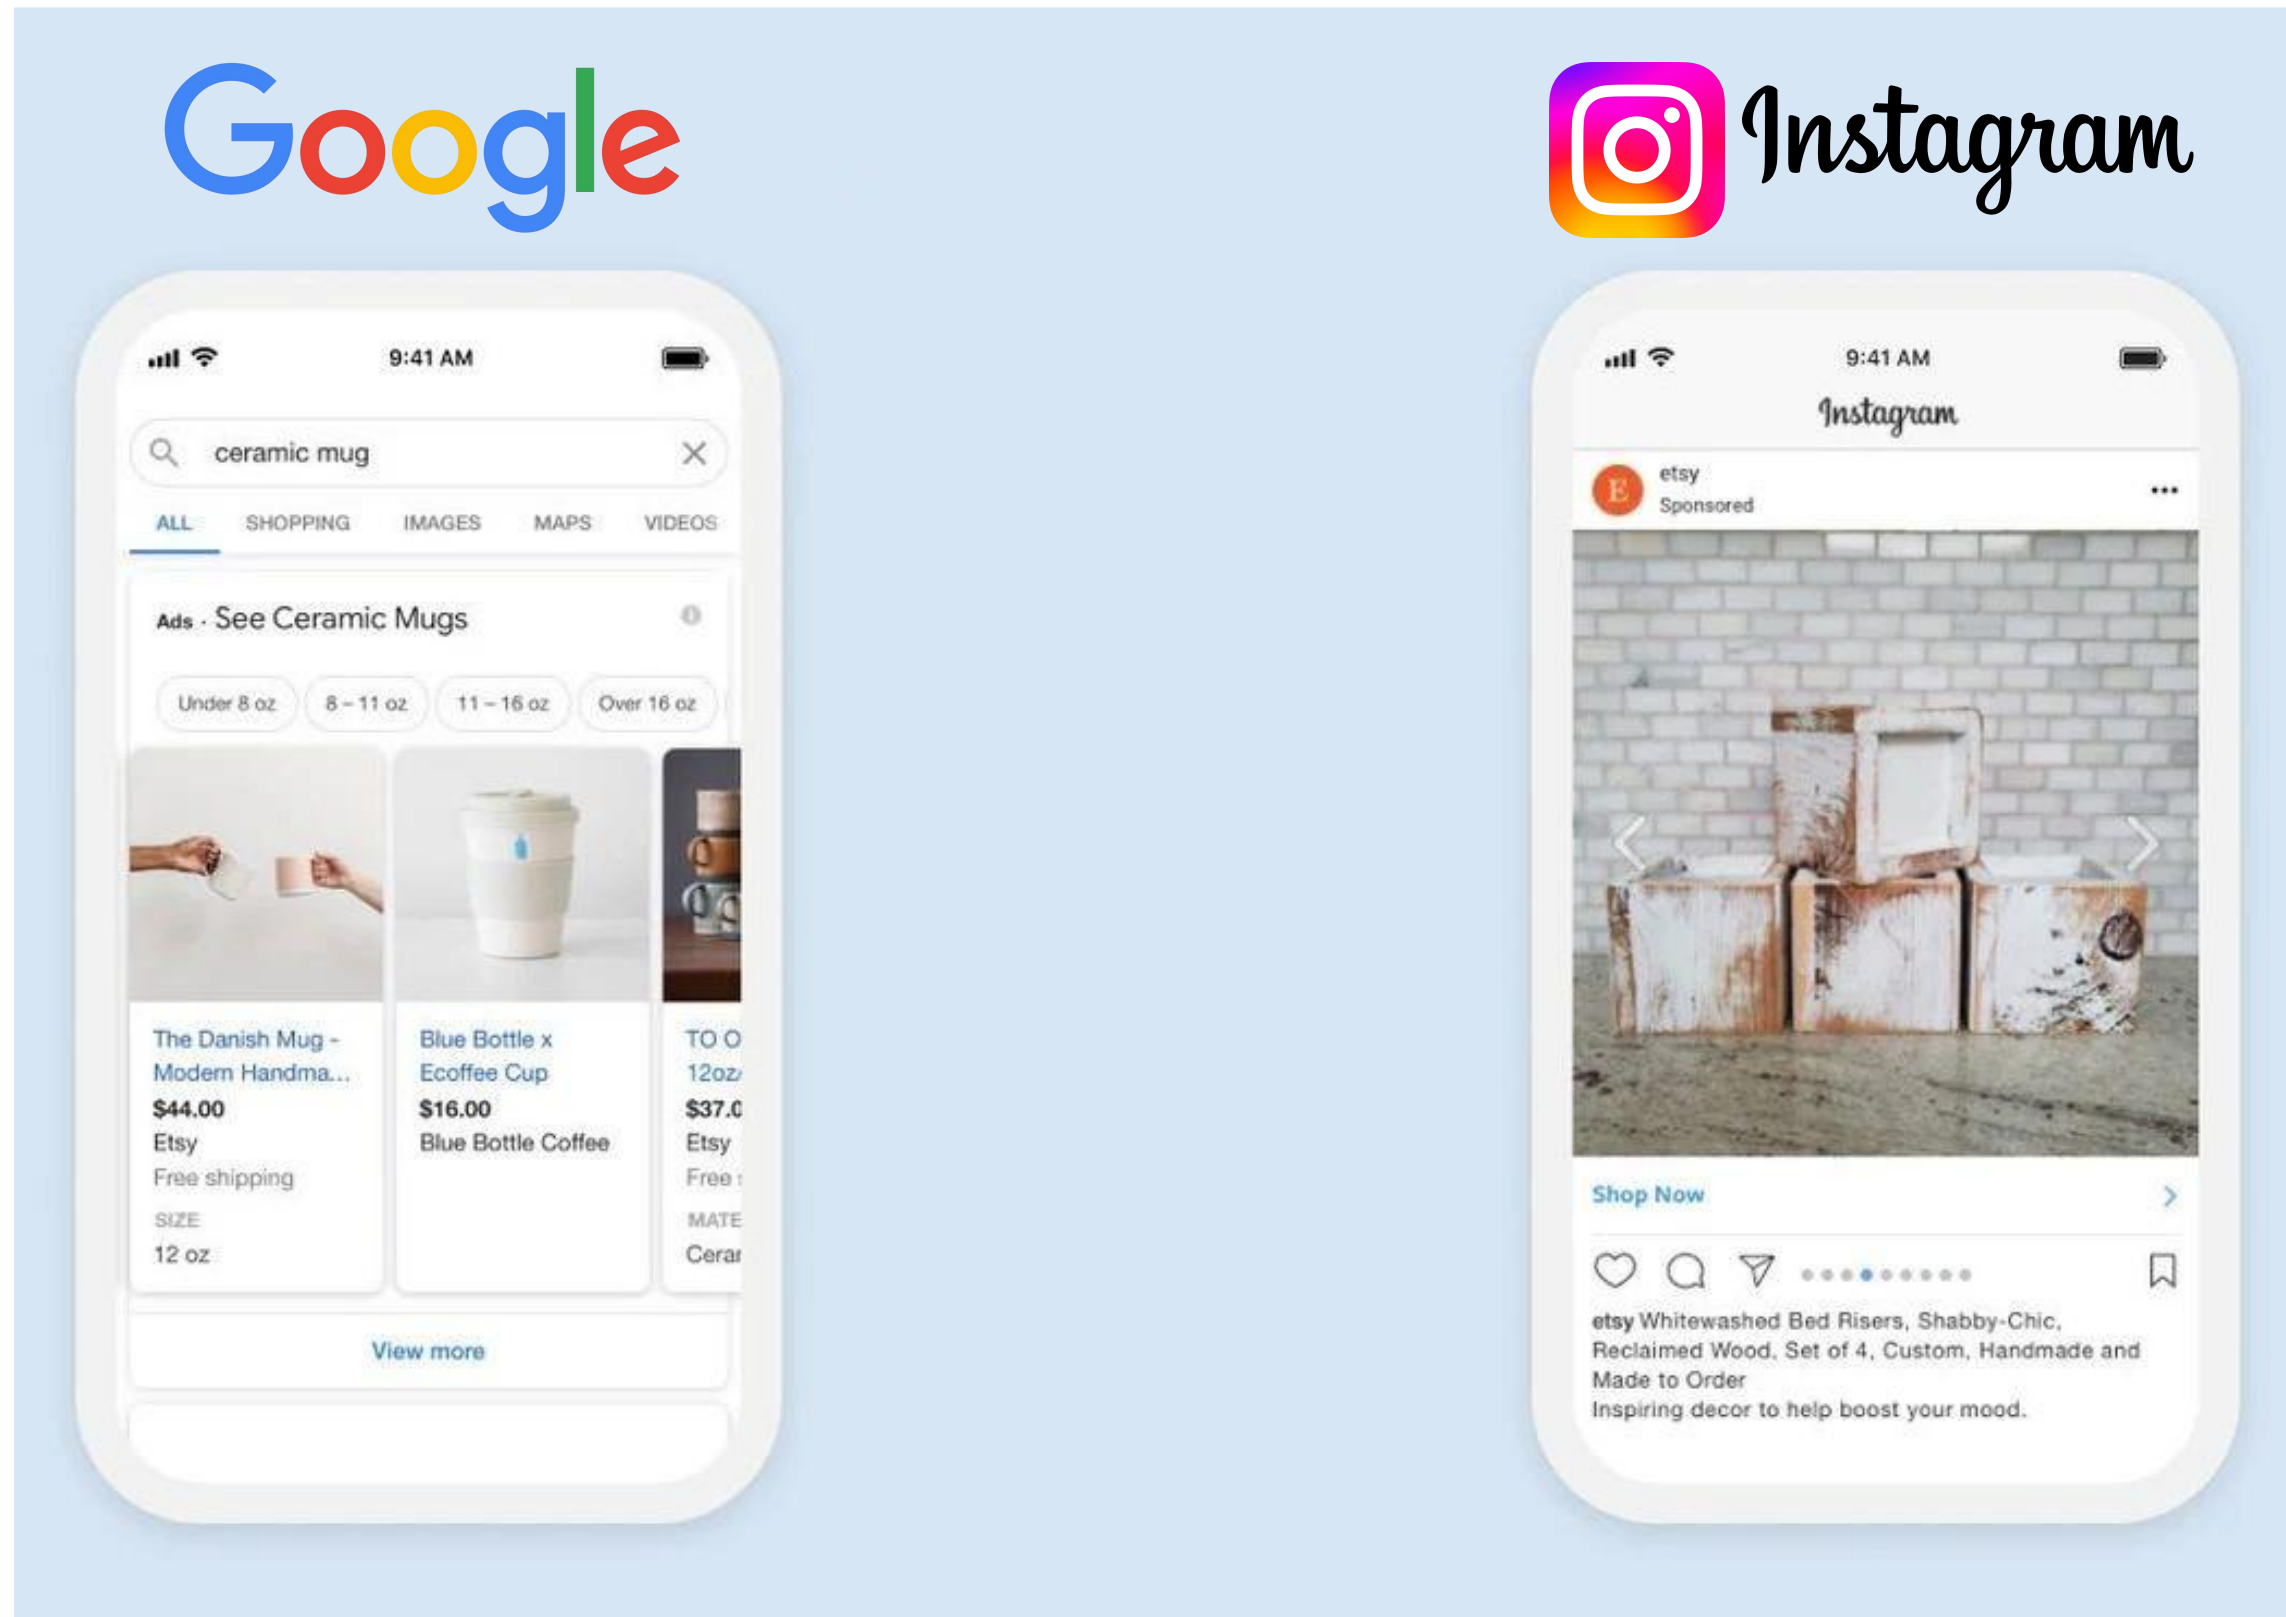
Google

Instagram

9:41 AM

ceramic mug

ALL SHOPPING IMAGES MAPS VIDEOS

Ads · See Ceramic Mugs

Under 8 oz 8 – 11 oz 11 – 16 oz Over 16 oz

The Danish Mug - Modern Handma...
$44.00
Etsy
Free shipping
SIZE
12 oz

Blue Bottle x Ecoffee Cup
$16.00
Blue Bottle Coffee

TO O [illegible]
12oz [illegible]
$37.0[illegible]
Etsy
Free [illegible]
MATE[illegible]
Cera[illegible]

View more

9:41 AM

Instagram

etsy
Sponsored

Shop Now

etsy Whitewashed Bed Risers, Shabby-Chic, Reclaimed Wood, Set of 4, Custom, Handmade and Made to Order
Inspiring decor to help boost your mood.